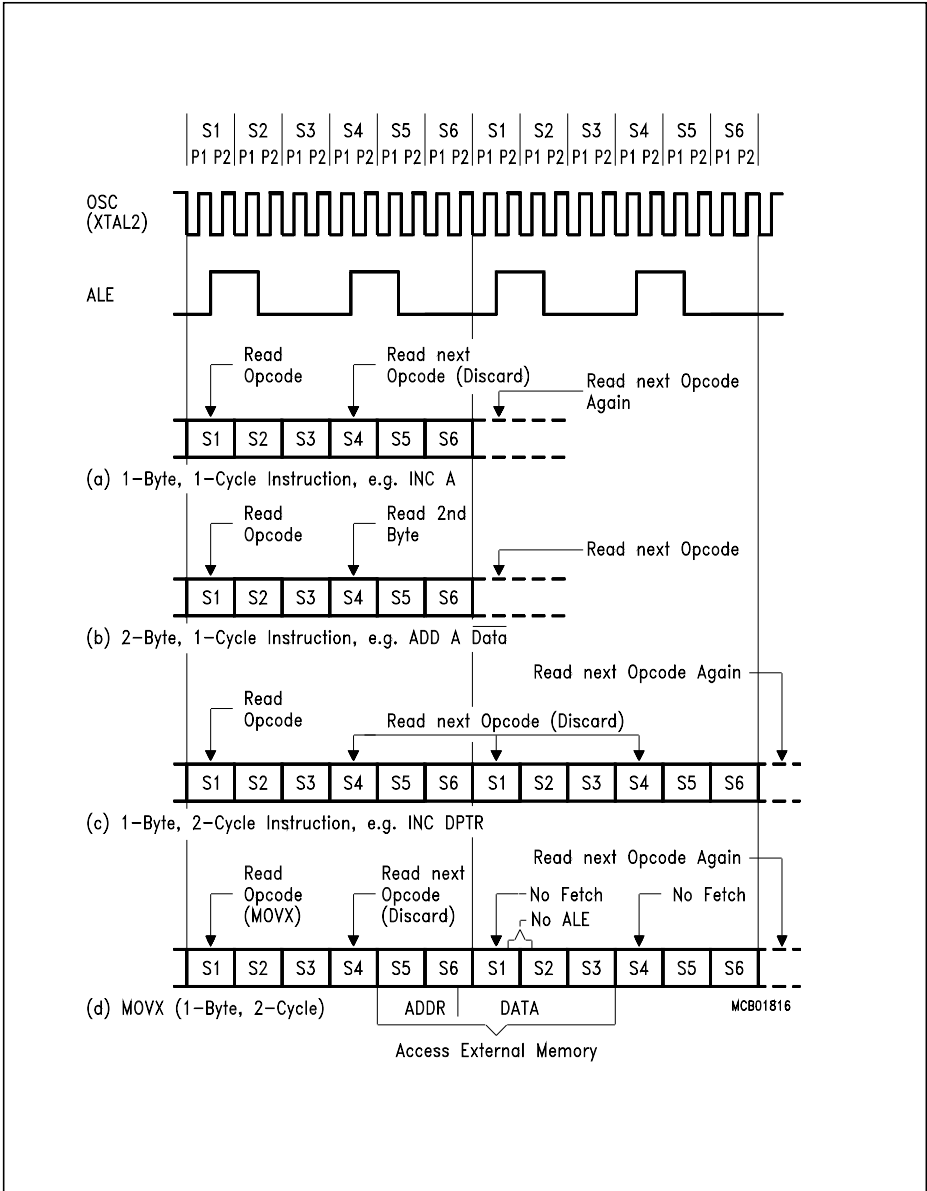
| S1 | S2 | S3 | S4 | S5 | S6 | S1 | S2 | S3 | S4 | S5 | S6 |
|---|---|---|---|---|---|---|---|---|---|---|---|
| P1 P2 | P1 P2 | P1 P2 | P1 P2 | P1 P2 | P1 P2 | P1 P2 | P1 P2 | P1 P2 | P1 P2 | P1 P2 | P1 P2 |

OSC (XTAL2)

ALE

Read Opcode

Read next Opcode (Discard)

Read next Opcode Again

| S1 | S2 | S3 | S4 | S5 | S6 |
|---|---|---|---|---|---|

(a) 1-Byte, 1-Cycle Instruction, e.g. INC A

Read Opcode

Read 2nd Byte

Read next Opcode

| S1 | S2 | S3 | S4 | S5 | S6 |
|---|---|---|---|---|---|

(b) 2-Byte, 1-Cycle Instruction, e.g. ADD A $\overline{\text{Data}}$

Read next Opcode Again

Read Opcode

Read next Opcode (Discard)

| S1 | S2 | S3 | S4 | S5 | S6 | S1 | S2 | S3 | S4 | S5 | S6 |
|---|---|---|---|---|---|---|---|---|---|---|---|

(c) 1-Byte, 2-Cycle Instruction, e.g. INC DPTR

Read next Opcode Again

Read Opcode (MOVX)

Read next Opcode (Discard)

No Fetch

No ALE

No Fetch

| S1 | S2 | S3 | S4 | S5 | S6 | S1 | S2 | S3 | S4 | S5 | S6 |
|---|---|---|---|---|---|---|---|---|---|---|---|

(d) MOVX (1-Byte, 2-Cycle)

ADDR

DATA

MCB01816

Access External Memory